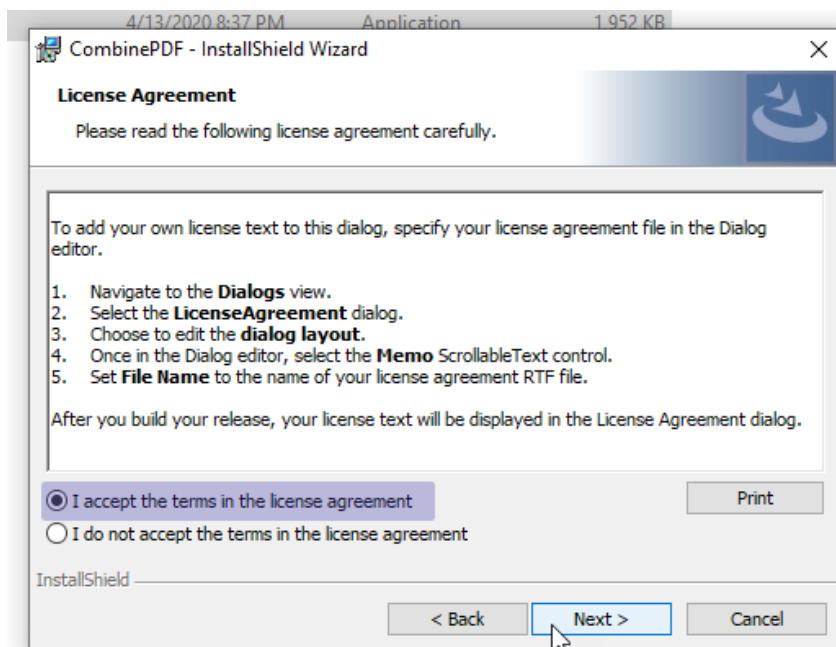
4/13/2020 8:37 PM Application 1,952 KB

CombinePDF - InstallShield Wizard

×

License Agreement

Please read the following license agreement carefully.

To add your own license text to this dialog, specify your license agreement file in the Dialog editor.

1. Navigate to the **Dialogs** view.
2. Select the **LicenseAgreement** dialog.
3. Choose to edit the **dialog layout**.
4. Once in the Dialog editor, select the **Memo** ScrollableText control.
5. Set **File Name** to the name of your license agreement RTF file.

After you build your release, your license text will be displayed in the License Agreement dialog.

I accept the terms in the license agreement

Print

I do not accept the terms in the license agreement

InstallShield

< Back

Next >

Cancel